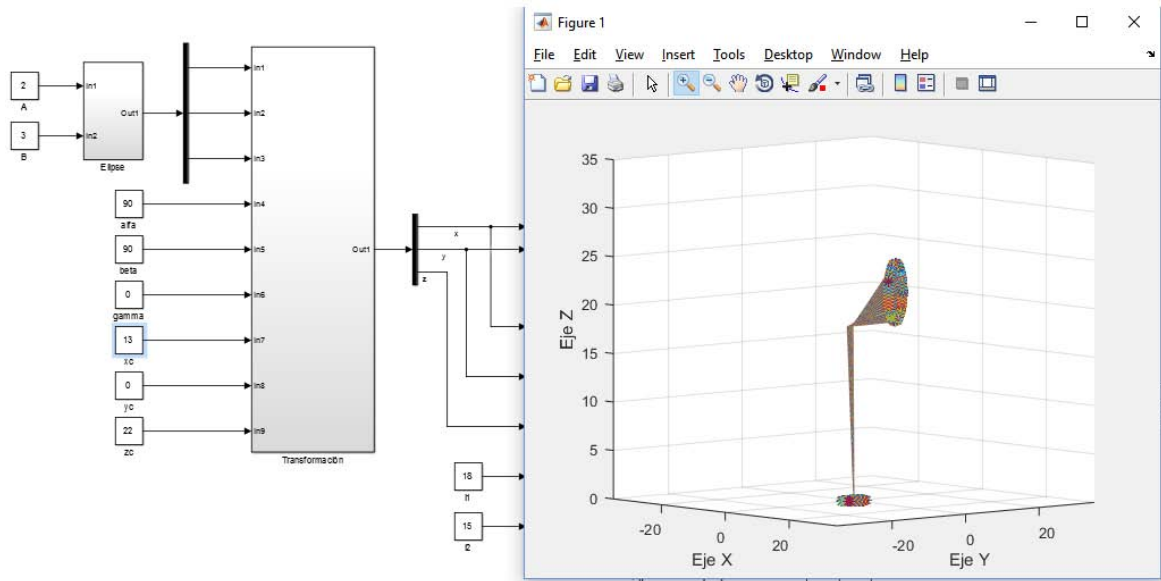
2
A
3
B
In1
In2
Out1
Elipse
In1
In2
In3
90
alfa
In4
90
beta
In5
0
gamma
In6
13
xc
In7
0
yc
In8
22
zc
In9
Out1
Transformación
x
y
z
18
l1
15
l2

Figure 1
File Edit View Insert Tools Desktop Window Help

35
30
25
20
15
10
5
0
Eje Z
-20
0
20
Eje X
-20
0
20
Eje Y